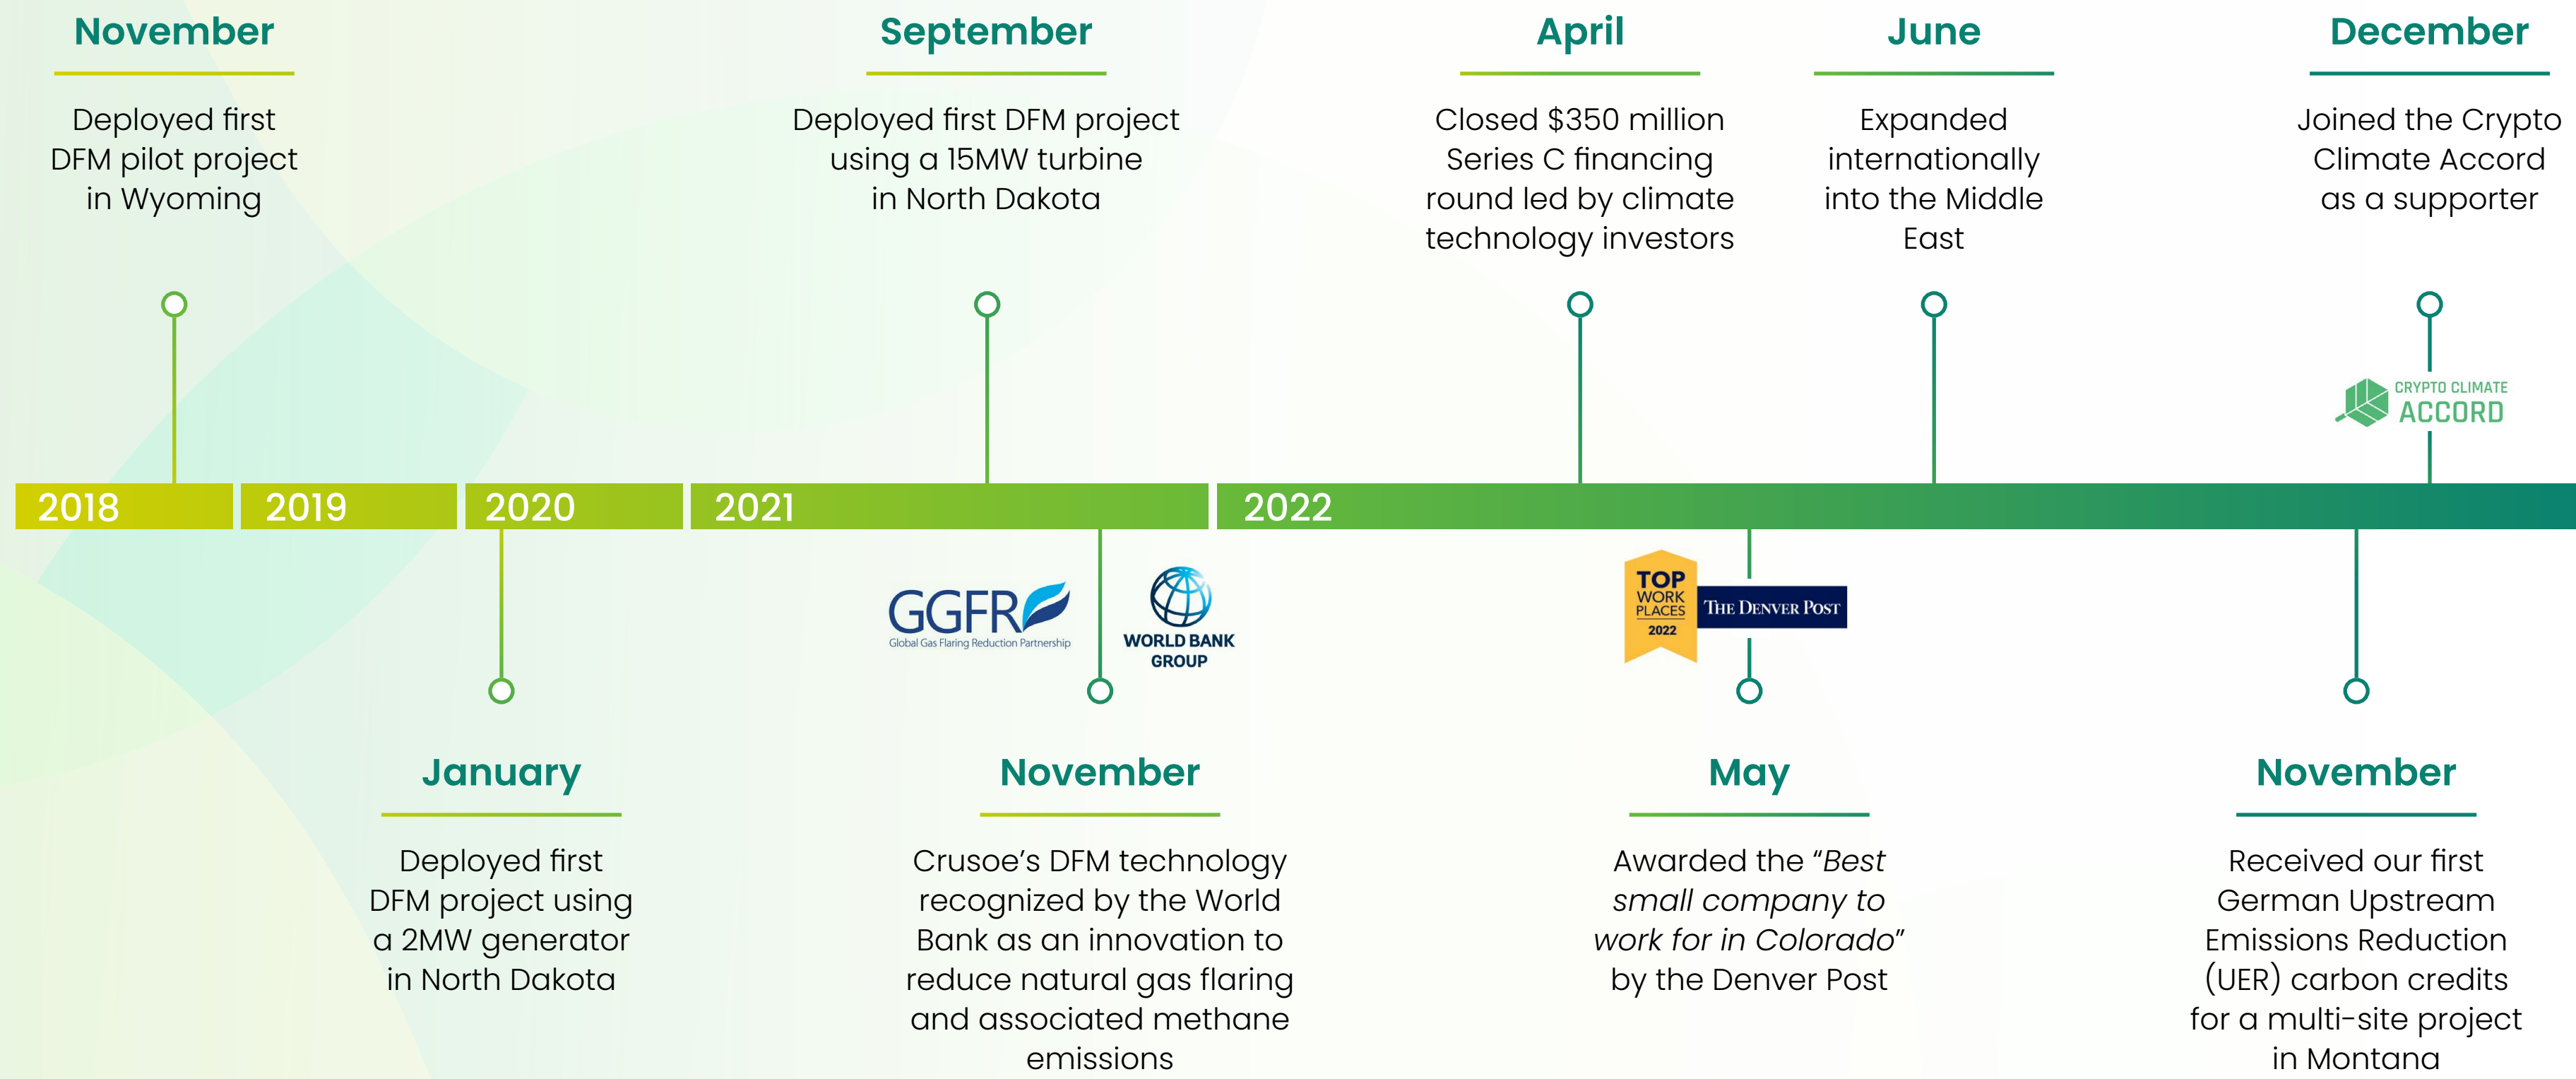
November

Deployed first DFM pilot project in Wyoming

September

Deployed first DFM project using a 15MW turbine in North Dakota

April

Closed $350 million Series C financing round led by climate technology investors

June

Expanded internationally into the Middle East

December

Joined the Crypto Climate Accord as a supporter

CRYPTO CLIMATE ACCORD

2018 2019 2020 2021 2022

GGFR Global Gas Flaring Reduction Partnership

WORLD BANK GROUP

TOP WORK PLACES 2022

THE DENVER POST

January

Deployed first DFM project using a 2MW generator in North Dakota

November

Crusoe's DFM technology recognized by the World Bank as an innovation to reduce natural gas flaring and associated methane emissions

May

Awarded the "*Best small company to work for in Colorado*" by the Denver Post

November

Received our first German Upstream Emissions Reduction (UER) carbon credits for a multi-site project in Montana